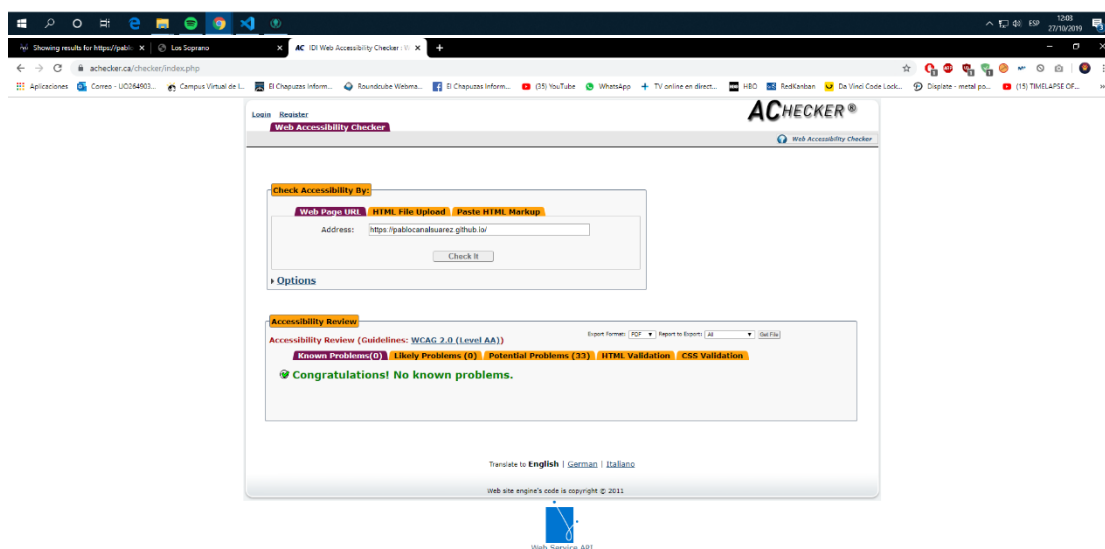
ESP 12:03 27/10/2019

Showing results for https://pablo | Los Soprano | IDI Web Accessibility Checker : W

achecker.ca/checker/index.php

Aplicaciones | Correo - UO264903... | Campus Virtual de l... | El Chapuzas Inform... | Roundcube Webma... | El Chapuzas Inform... | (35) YouTube | WhatsApp | TV online en direct... | HBO | RedKanban | Da Vinci Code Lock... | Displate - metal po... | (15) TIMELAPSE OF...

Login Register
Web Accessibility Checker

ACHECKER®

Web Accessibility Checker

Check Accessibility By:
Web Page URL | HTML File Upload | Paste HTML Markup
Address: https://pablocanalsuarez.github.io/
Check It
Options

Accessibility Review
Export Format: PDF Report to Export: All Get File
Accessibility Review (Guidelines: WCAG 2.0 (Level AA))
Known Problems(0) | Likely Problems (0) | Potential Problems (33) | HTML Validation | CSS Validation
Congratulations! No known problems.

Translate to English | German | Italiano

Web site engine's code is copyright © 2011

Web Service API